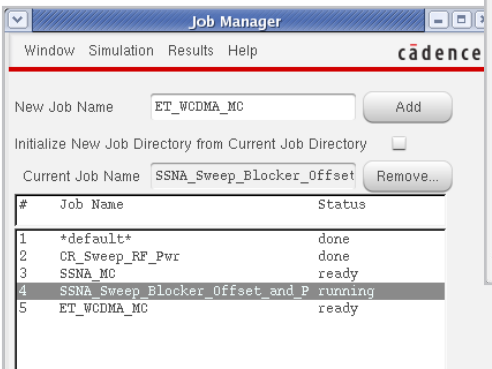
Job Manager

Window Simulation Results Help

cādence

New Job Name ET_WCDMA_MC Add

Initialize New Job Directory from Current Job Directory

Current Job Name SSNA_Sweep_Blocker_Offset Remove...

| # | Job Name | Status |
|---|---|---|
| 1 | \*default\* | done |
| 2 | CR_Sweep_RF_Pwr | done |
| 3 | SSNA_MC | ready |
| 4 | SSNA_Sweep_Blocker_Offset_and_P | running |
| 5 | ET_WCDMA_MC | ready |